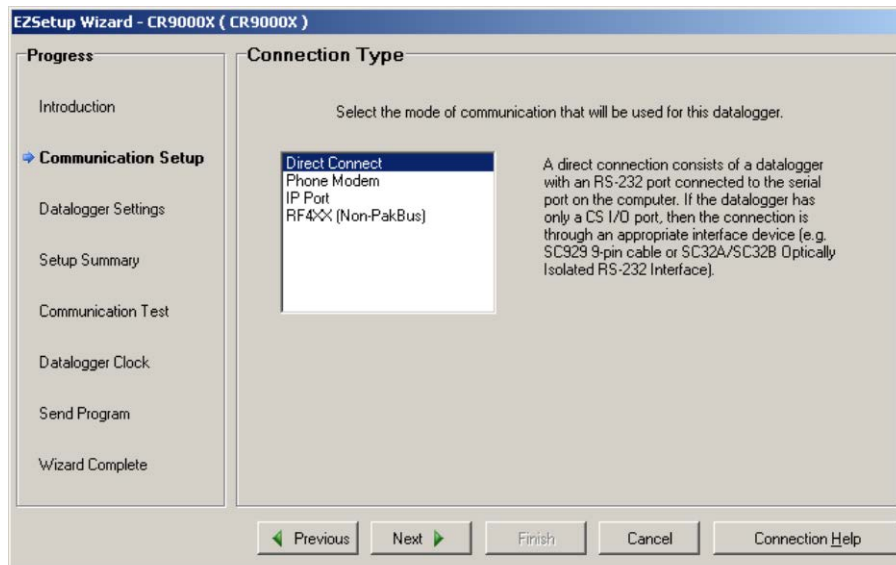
EZSetup Wizard - CR9000X ( CR9000X )

Progress

Introduction

Communication Setup

Datalogger Settings

Setup Summary

Communication Test

Datalogger Clock

Send Program

Wizard Complete

Connection Type

Select the mode of communication that will be used for this datalogger.

Direct Connect
Phone Modem
IP Port
RF4XX (Non-PakBus)

A direct connection consists of a datalogger with an RS-232 port connected to the serial port on the computer. If the datalogger has only a CS I/O port, then the connection is through an appropriate interface device (e.g. SC929 9-pin cable or SC32A/SC32B Optically Isolated RS-232 Interface).

Previous

Next

Finish

Cancel

Connection Help